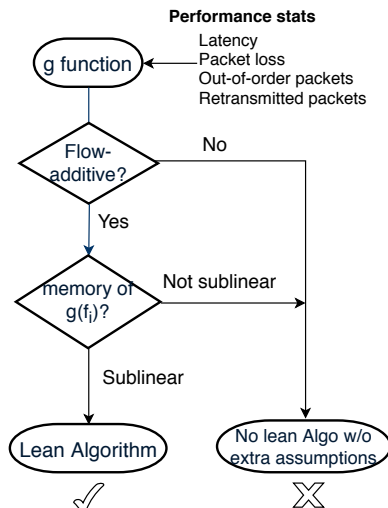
Performance stats
Latency
Packet loss
Out-of-order packets
Retransmitted packets

g function

Flow-additive?

No

Yes

memory of $g(f_i)$?

Not sublinear

Sublinear

Lean Algorithm

No lean Algo w/o extra assumptions

✓

✗